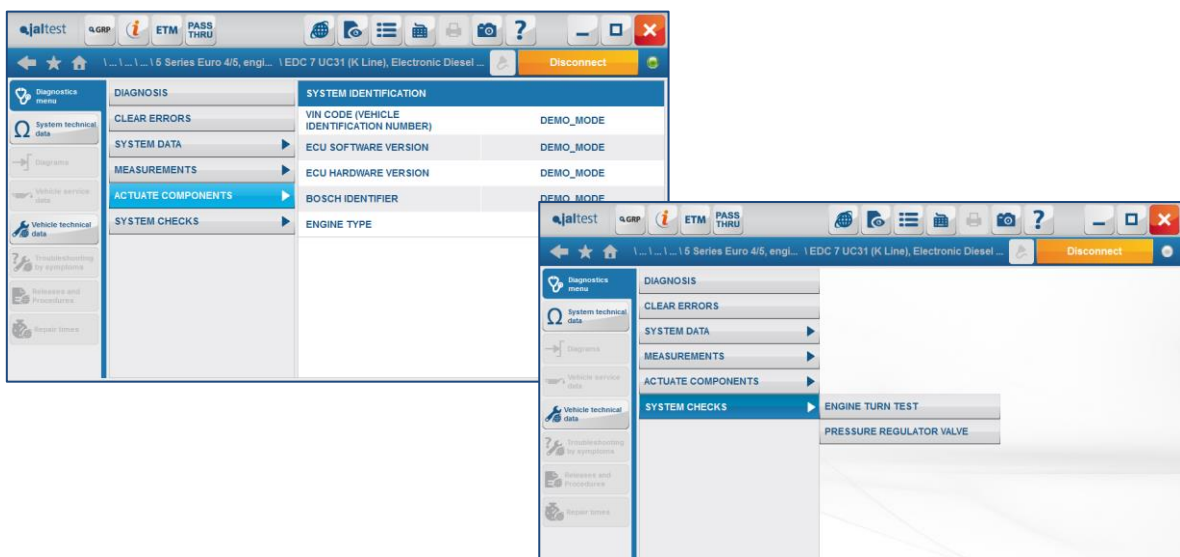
jaltest Q.GRP ETM PASS THRU

\ ... \ ... \ 5 Series Euro 4/5, engi... \ EDC 7 UC31 (K Line), Electronic Diesel ...

Disconnect

Diagnostics menu

System technical data

Diagrams

Vehicle service data

Vehicle technical data

Troubleshooting by symptoms

Releases and Procedures

Repair times

DIAGNOSIS

CLEAR ERRORS

SYSTEM DATA

MEASUREMENTS

ACTUATE COMPONENTS

SYSTEM CHECKS

| SYSTEM IDENTIFICATION | |
|---|---|
| VIN CODE (VEHICLE IDENTIFICATION NUMBER) | DEMO_MODE |
| ECU SOFTWARE VERSION | DEMO_MODE |
| ECU HARDWARE VERSION | DEMO_MODE |
| BOSCH IDENTIFIER | DEMO_MODE |
| ENGINE TYPE | |

jaltest Q.GRP ETM PASS THRU

\ ... \ ... \ 5 Series Euro 4/5, engi... \ EDC 7 UC31 (K Line), Electronic Diesel ...

Disconnect

Diagnostics menu

System technical data

Diagrams

Vehicle service data

Vehicle technical data

Troubleshooting by symptoms

Releases and Procedures

Repair times

DIAGNOSIS

CLEAR ERRORS

SYSTEM DATA

MEASUREMENTS

ACTUATE COMPONENTS

SYSTEM CHECKS

ENGINE TURN TEST

PRESSURE REGULATOR VALVE